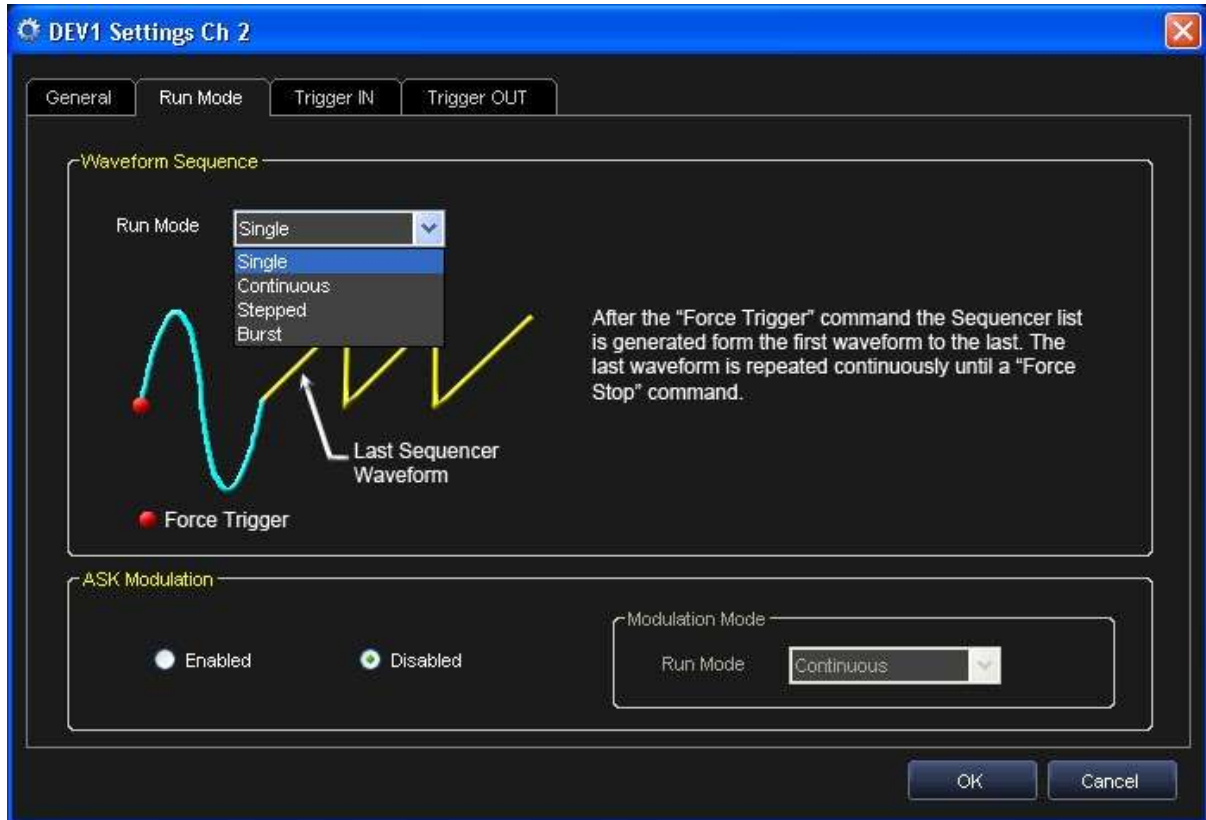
DEV1 Settings Ch 2

General
Run Mode
Trigger IN
Trigger OUT

Waveform Sequence

Run Mode
Single
Single
Continuous
Stepped
Burst

After the "Force Trigger" command the Sequencer list is generated form the first waveform to the last. The last waveform is repeated continuously until a "Force Stop" command.

Last Sequencer Waveform

Force Trigger

ASK Modulation

Enabled
Disabled

Modulation Mode
Run Mode
Continuous

OK
Cancel